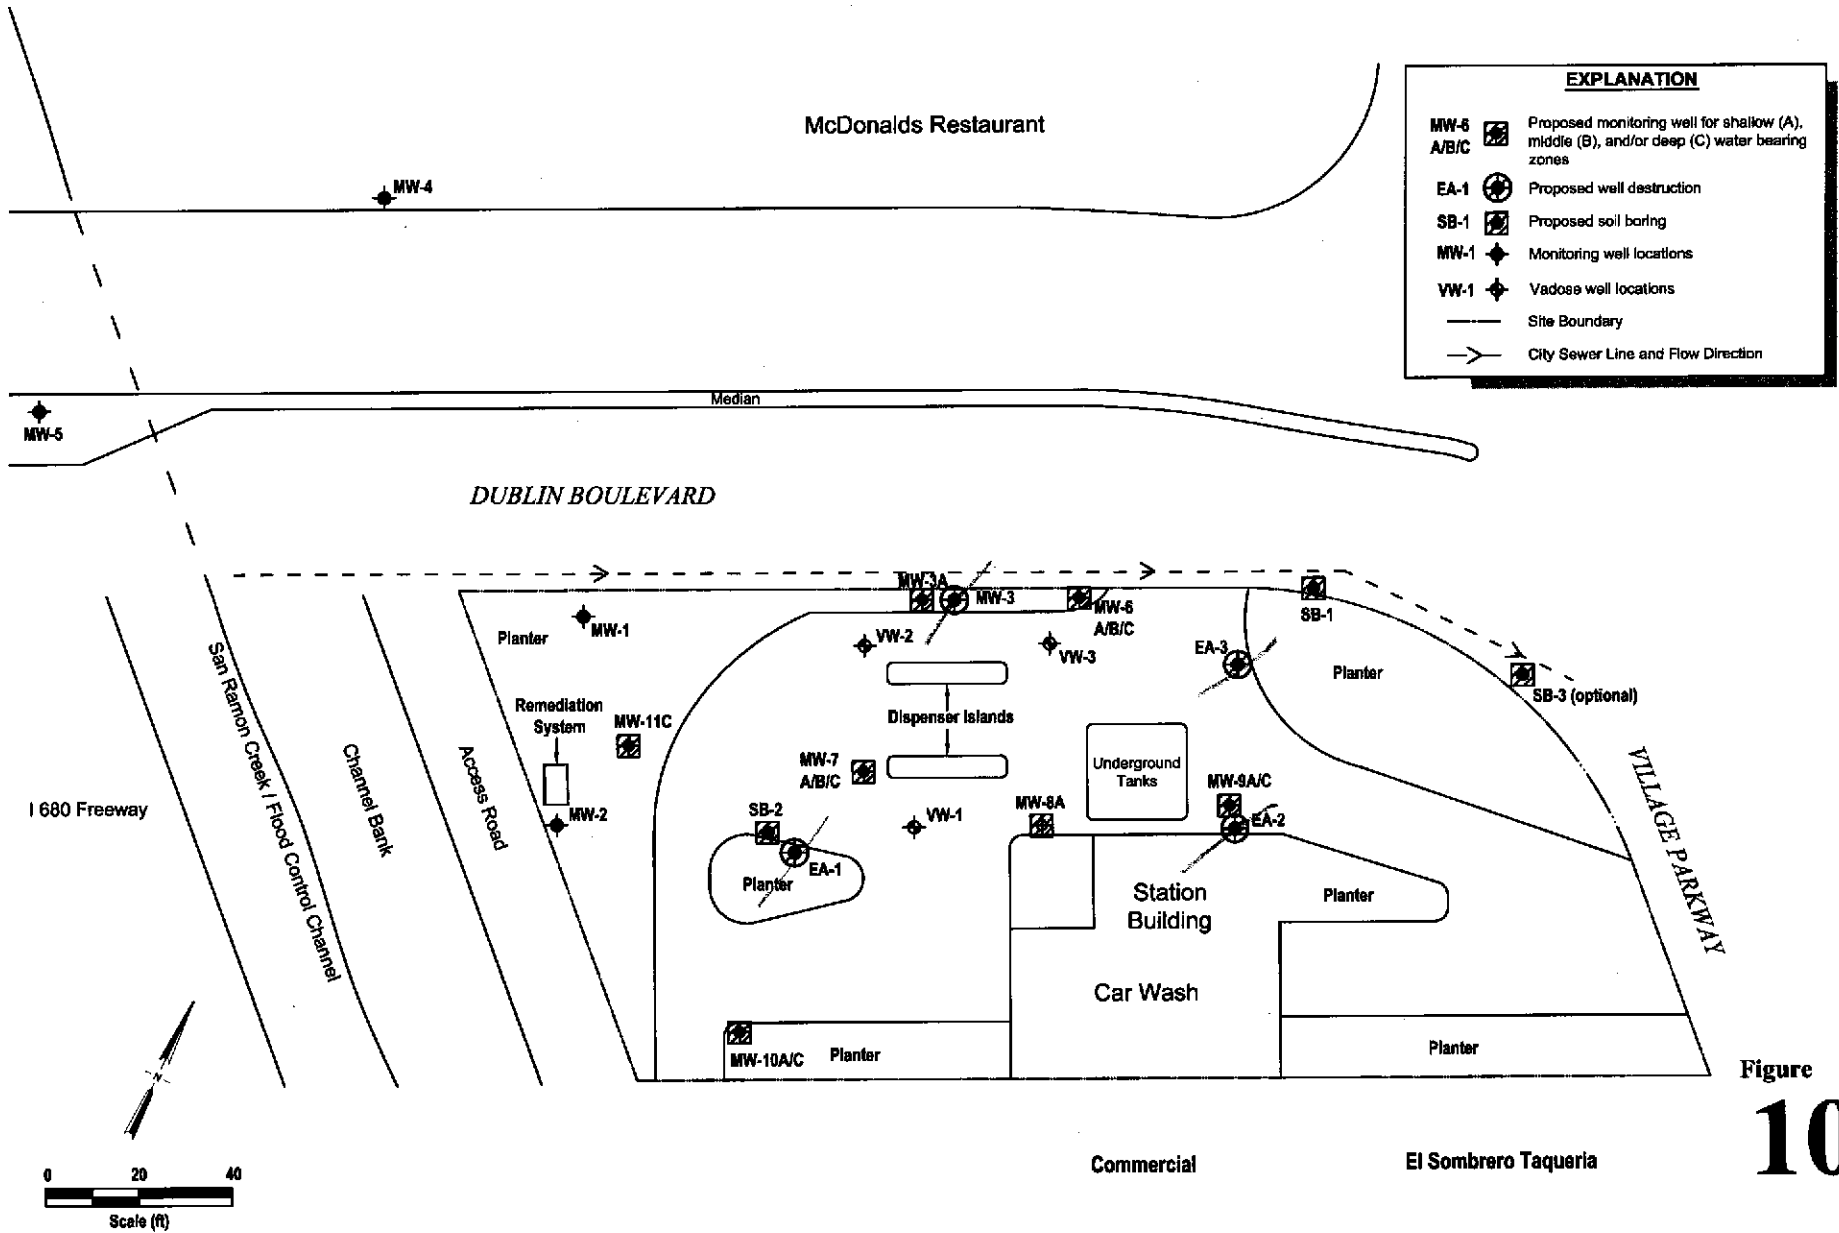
McDonalds Restaurant

MW-4

EXPLANATION

MW-6 A/B/C Proposed monitoring well for shallow (A), middle (B), and/or deep (C) water bearing zones

EA-1 Proposed well destruction

SB-1 Proposed soil boring

MW-1 Monitoring well locations

VW-1 Vadose well locations

Site Boundary

City Sewer Line and Flow Direction

Median

MW-5

DUBLIN BOULEVARD

MW-3A

MW-3

MW-6 A/B/C

SB-1

Planter

MW-1

VW-2

VW-3

EA-3

Planter

SB-3 (optional)

Remediation System

MW-11C

Dispenser Islands

San Ramon Creek / Flood Control Channel

Channel Bank

Access Road

I 680 Freeway

MW-7 A/B/C

Underground Tanks

MW-9A/C

VILLAGE PARKWAY

MW-2

SB-2

VW-1

MW-8A

EA-2

EA-1

Planter

Station Building

Planter

Car Wash

MW-10A/C

Planter

Planter

Figure

10

0 20 40

Scale (ft)

Commercial

El Sombrero Taqueria